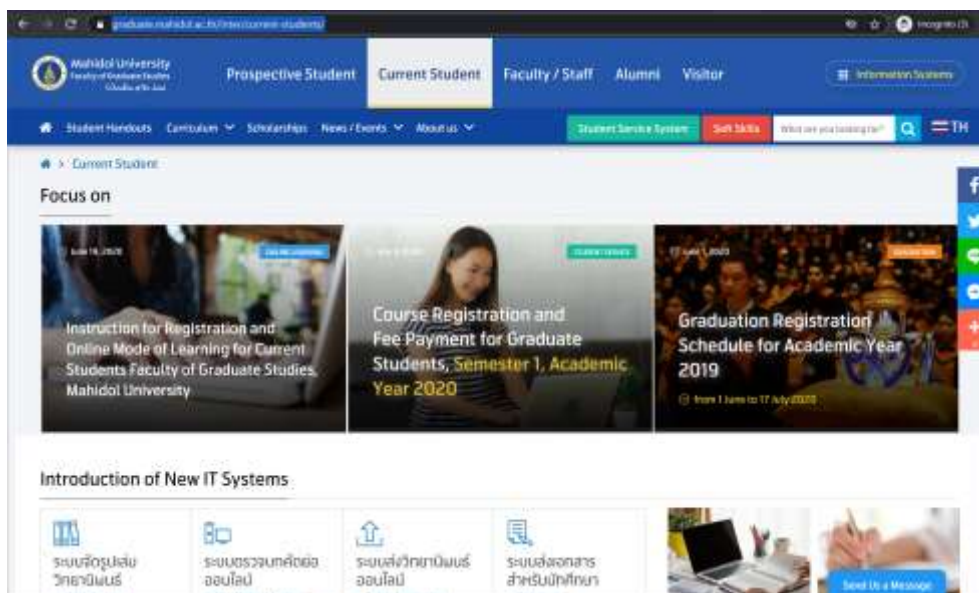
graduate.mahidol.ac.th/inter/current-students/

Incognito (3)

Mahidol University
Faculty of Graduate Studies

Prospective Student | Current Student | Faculty / Staff | Alumni | Visitor

Information Systems

Student Handouts | Curriculum | Scholarships | News / Events | About us

Student Service System | Soft Skills | What are you looking for? | TH

Current Student

Focus on

June 19, 2020
Instruction for Registration and Online Mode of Learning for Current Students Faculty of Graduate Studies, Mahidol University

Course Registration and Fee Payment for Graduate Students, Semester 1, Academic Year 2020

June 1, 2020
Graduation Registration Schedule for Academic Year 2019
from 1 June to 17 July 2020

Introduction of New IT Systems

ระบบจัดรูปเล่ม วิทยานิพนธ์

ระบบตรวจบทคัดย่อ ออนไลน์

ระบบส่งวิทยานิพนธ์ ออนไลน์

ระบบส่งเอกสาร สำหรับนักศึกษา

Send Us a Message